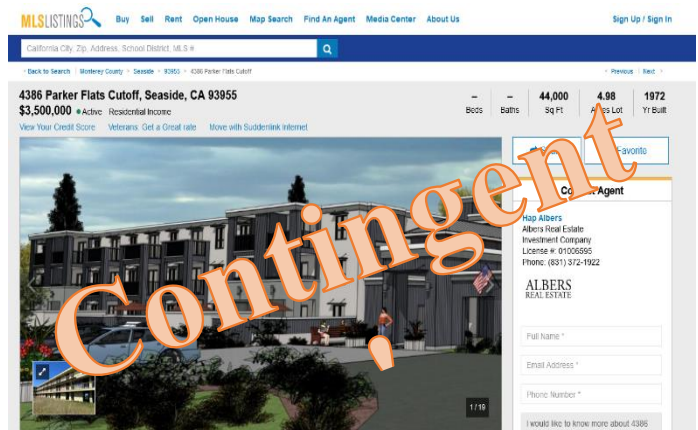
MLSLISTINGS Buy Sell Rent Open House Map Search Find An Agent Media Center About Us Sign Up / Sign In

California City, Zip, Address, School District, MLS #

< Back to Search | Monterey County > Seaside > 93955 > 4386 Parker Flats Cutoff < Previous | Next >

4386 Parker Flats Cutoff, Seaside, CA 93955

$3,500,000 • Active Residential Income

| – | – | 44,000 | 4.98 | 1972 |
|---|---|---|---|---|
| Beds | Baths | Sq Ft | Acres Lot | Yr Built |

View Your Credit Score Veterans Get a Great rate Move with Suddenlink Internet

Favorite

Contact Agent

Hap Albers
Albers Real Estate
Investment Company
License #: 01006595
Phone: (831) 372-1922

ALBERS
REAL ESTATE

Full Name *

Email Address *

Phone Number *

I would like to know more about 4386

1 / 19

Contingent